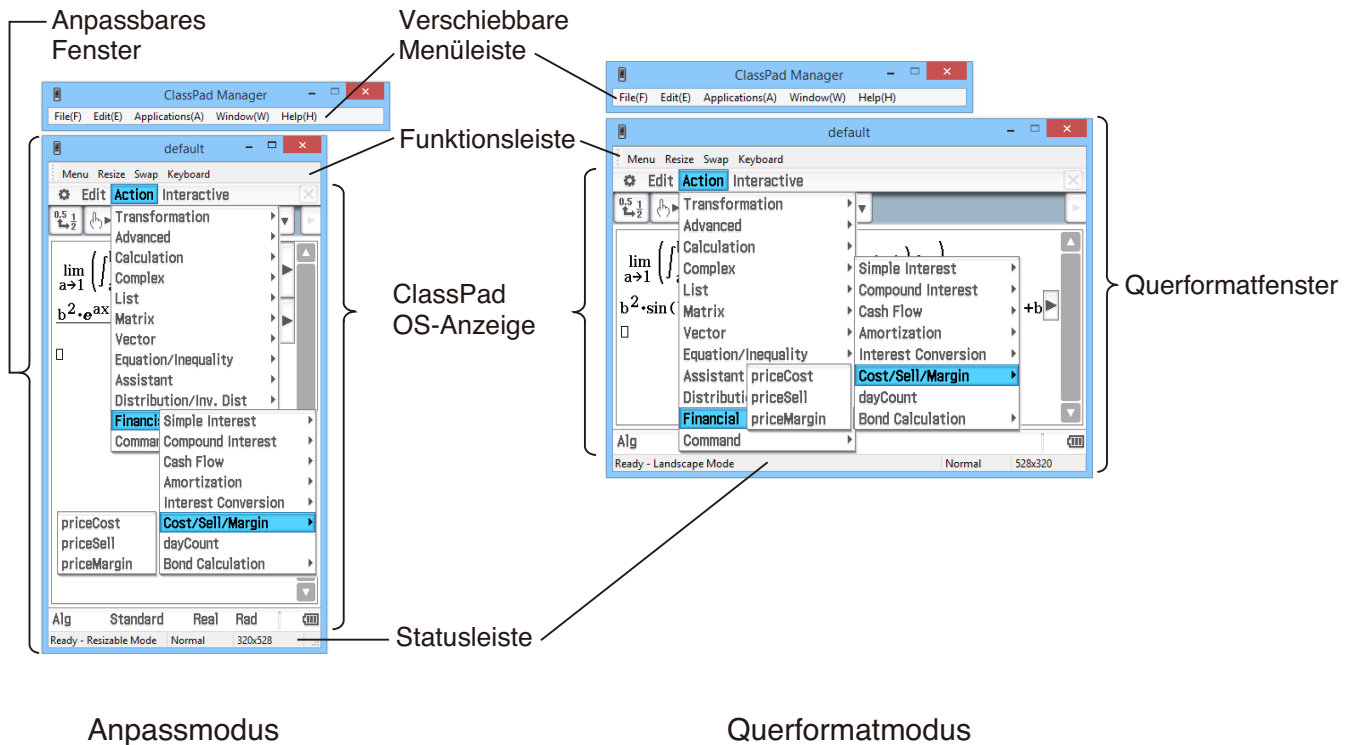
Anpassbares Fenster

Verschiebbare Menüleiste

ClassPad Manager
File(F) Edit(E) Applications(A) Window(W) Help(H)

Funktionsleiste

default
Menu Resize Swap Keyboard
Edit Action Interactive
Transformation
Advanced
Calculation
Complex
List
Matrix
Vector
Equation/Inequality
Assistant
Distribution/Inv. Dist
Financi
Comma
Simple Interest
Compound Interest
Cash Flow
Amortization
Interest Conversion
Cost/Sell/Margin
dayCount
Bond Calculation
priceCost
priceSell
priceMargin
$\lim_{a\to1}$
$b^2\cdot e^{ax}$
Alg Standard Real Rad
Ready - Resizable Mode Normal 320x528

ClassPad OS-Anzeige

ClassPad Manager
File(F) Edit(E) Applications(A) Window(W) Help(H)
default
Menu Resize Swap Keyboard
Edit Action Interactive
Transformation
Advanced
Calculation
Complex
List
Matrix
Vector
Equation/Inequality
Assistant
Distributi
Financial
Command
priceCost
priceSell
priceMargin
Simple Interest
Compound Interest
Cash Flow
Amortization
Interest Conversion
Cost/Sell/Margin
dayCount
Bond Calculation
$\lim_{a\to1}$
$b^2\cdot\sin($
+b
Alg
Ready - Landscape Mode Normal 528x320

Querformatfenster

Statusleiste

Anpassmodus

Querformatmodus